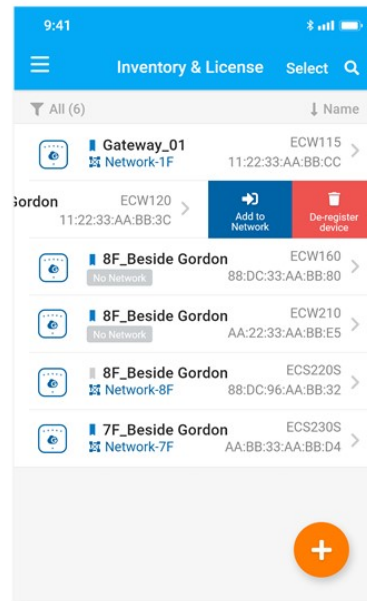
9:41

Inventory & License Select

All (6)

Name

Gateway_01
Network-1F
ECW115
11:22:33:AA:BB:CC

Gordon
ECW120
11:22:33:AA:BB:3C

Add to Network

De-register device

8F_Beside Gordon
No Network
ECW160
88:DC:33:AA:BB:80

8F_Beside Gordon
No Network
ECW210
AA:22:33:AA:BB:E5

8F_Beside Gordon
Network-8F
ECS220S
88:DC:96:AA:BB:32

7F_Beside Gordon
Network-7F
ECS230S
AA:BB:33:AA:BB:D4

+